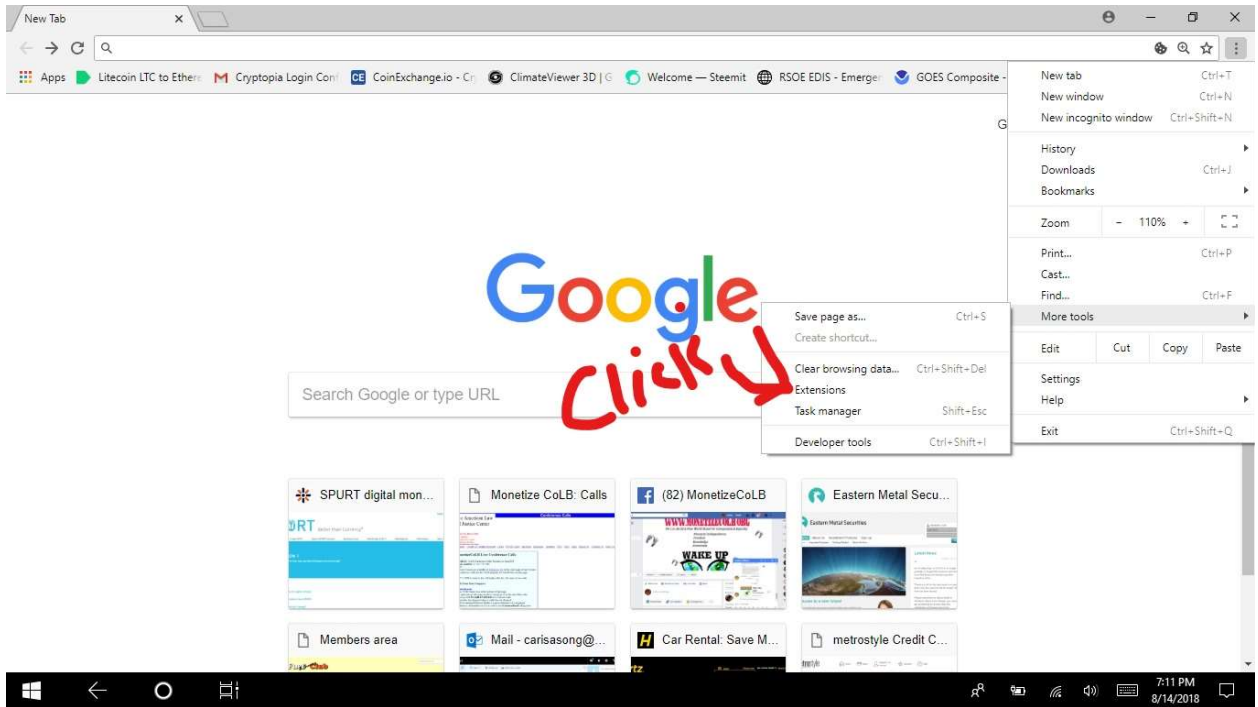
New Tab ×

Apps  Litecoin LTC to Ethere  Cryptopia Login Conf  CoinExchange.io - Cr  ClimateViewer 3D | G  Welcome — Steemit  RSOE EDIS - Emergen  GOES Composite -

Google

Search Google or type URL

Click

Save page as... Ctrl+S
Create shortcut...
Clear browsing data... Ctrl+Shift+Del
Extensions
Task manager Shift+Esc
Developer tools Ctrl+Shift+I

New tab Ctrl+T
New window Ctrl+N
New incognito window Ctrl+Shift+N
History
Downloads Ctrl+J
Bookmarks
Zoom – 110% +
Print... Ctrl+P
Cast...
Find... Ctrl+F
More tools
Edit Cut Copy Paste
Settings
Help
Exit Ctrl+Shift+Q

SPURT digital mon...
Monetize CoLB: Calls
(82) MonetizeCoLB
Eastern Metal Secu...
Members area
Mail - carisasong@...
Car Rental: Save M...
metrostyle Credit C...

7:11 PM
8/14/2018